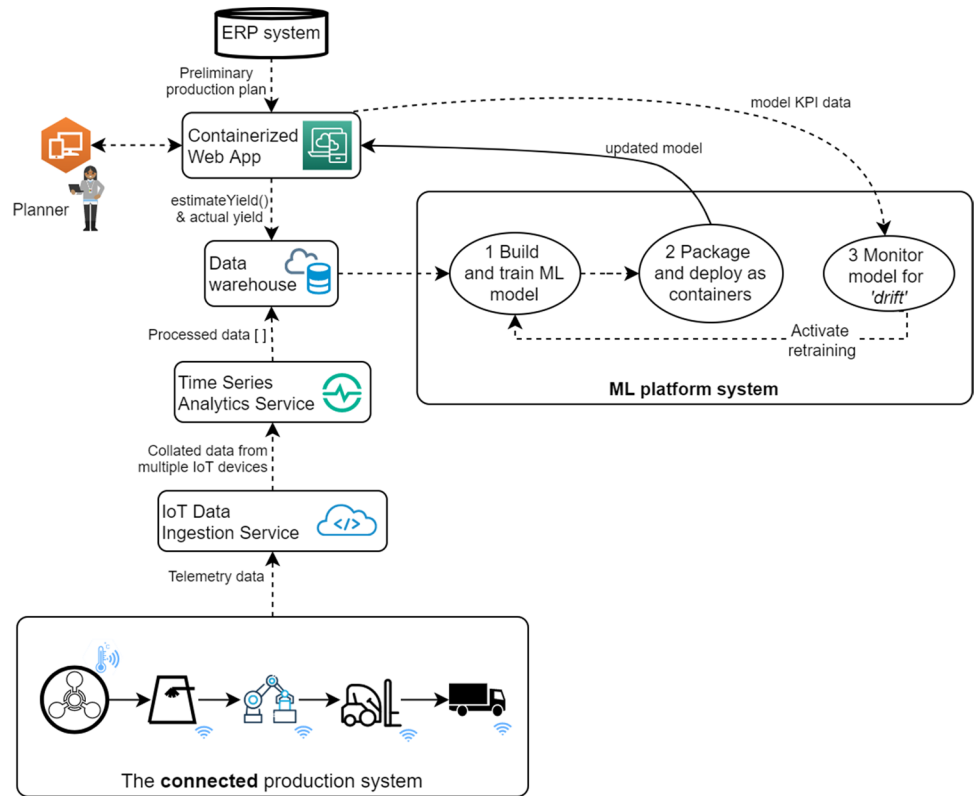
ERP system

Preliminary production plan

model KPI data

Containerized Web App

updated model

Planner

estimateYield() & actual yield

Data warehouse

1 Build and train ML model

2 Package and deploy as containers

3 Monitor model for *'drift'*

Activate retraining

**ML platform system**

Processed data [ ]

Time Series Analytics Service

Collated data from multiple IoT devices

IoT Data Ingestion Service

Telemetry data

The **connected** production system